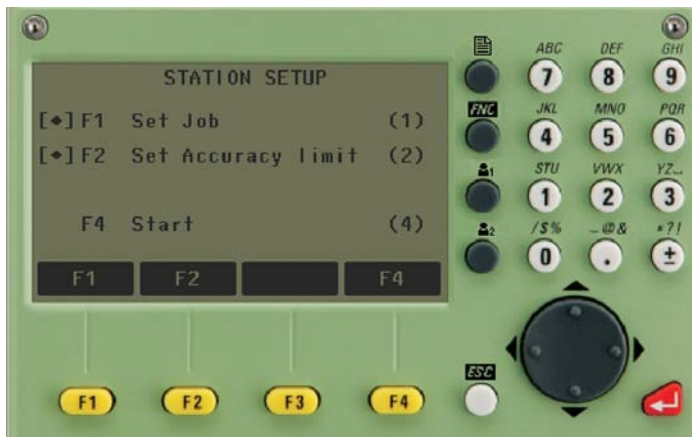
STATION SETUP

[•] F1 Set Job (1)

[•] F2 Set Accuracy limit (2)

F4 Start (4)

| F1 | F2 | | F4 |
|---|---|---|---|

FNC

ABC 7
DEF 8
GHI 9
JKL 4
MNO 5
PQR 6
STU 1
VWX 2
YZ_ 3
/$% 0
_@& .
*?! ±

ESC

F1 F2 F3 F4